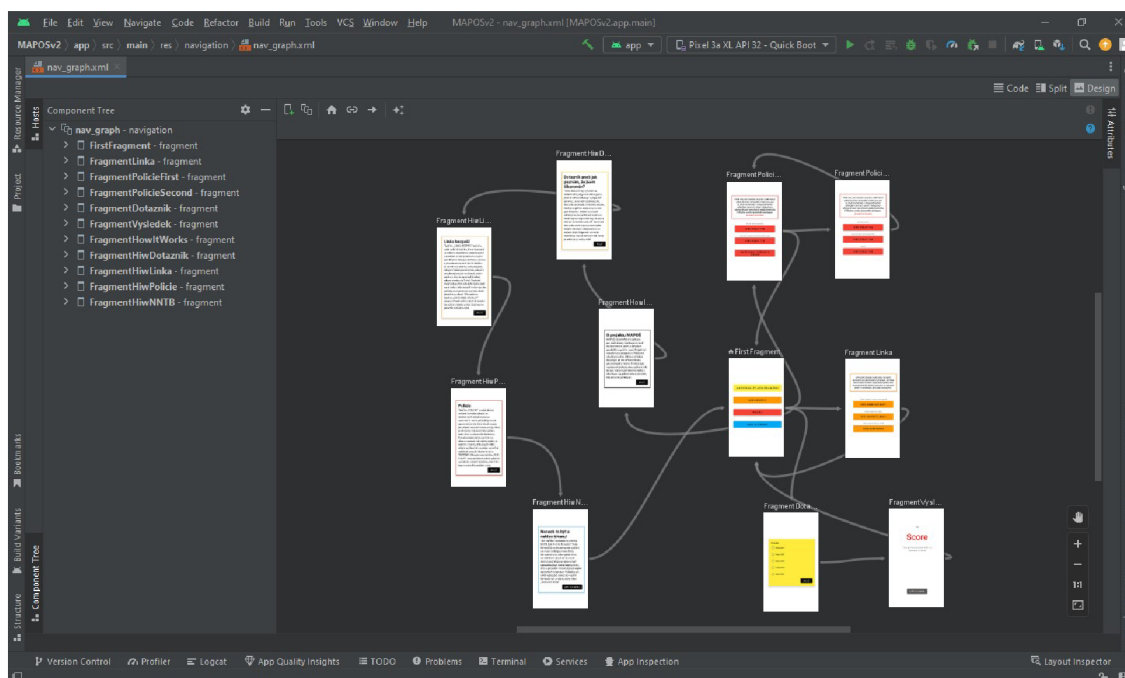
File Edit View Navigate Code Refactor Build Run Tools VCS Window Help MAPOSv2 - nav_graph.xml [MAPOSv2.app.main]

MAPOSv2 〉 app 〉 src 〉 main 〉 res 〉 navigation 〉 nav_graph.xml

app ▾ Pixel 3a XL API 32 - Quick Boot ▾

nav_graph.xml ×

Code Split Design

Resource Manager

Hosts

Project

Component Tree

nav_graph - navigation
FirstFragment - fragment
FragmentLinka - fragment
FragmentPolicieFirst - fragment
FragmentPolicieSecond - fragment
FragmentDotaznik - fragment
FragmentVysledek - fragment
FragmentHowItWorks - fragment
FragmentHiwDotaznik - fragment
FragmentHiwLinka - fragment
FragmentHiwPolicie - fragment
FragmentHiwNNTB - fragment

Fragment HiwD...

Fragment Polici...

Fragment Polici...

Fragment HiwLi...

Linka bezpečí

Fragment HowI...

O projektu MAPOS

First Fragment

Fragment Linka

Fragment HiwP...

Policie

Fragment HiwN...

Fragment Dota...

Fragment Vysl...

Score

Attributes

Bookmarks

Build Variants

Component Tree

Structure

Version Control Profiler Logcat App Quality Insights TODO Problems Terminal Services App Inspection Layout Inspector